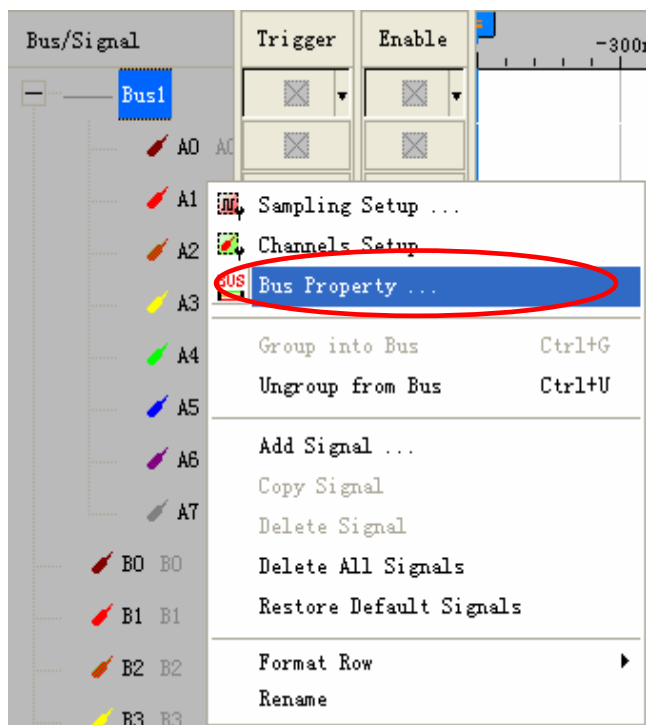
Bus/Signal
Trigger
Enable
-300
Bus1
A0 A0
A1
A2
A3
A4
A5
A6
A7
B0 B0
B1 B1
B2 B2
B3 B3

Sampling Setup ...
Channels Setup
Bus Property ...
Group into Bus Ctrl+G
Ungroup from Bus Ctrl+U
Add Signal ...
Copy Signal
Delete Signal
Delete All Signals
Restore Default Signals
Format Row
Rename